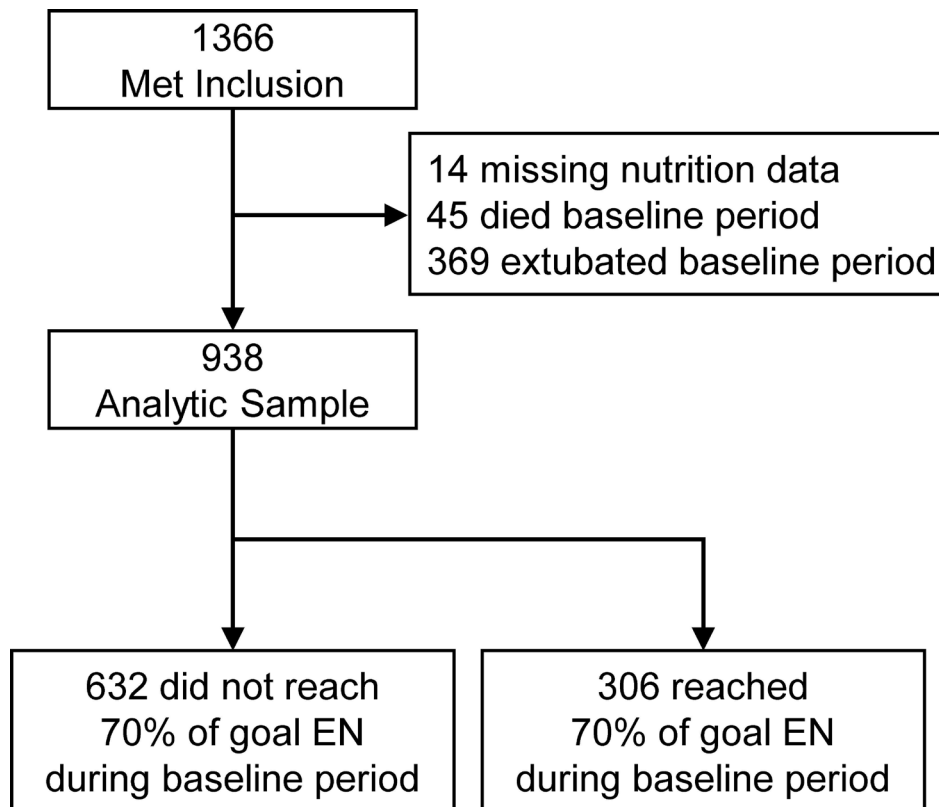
1366
Met Inclusion

14 missing nutrition data
45 died baseline period
369 extubated baseline period

938
Analytic Sample

632 did not reach
70% of goal EN
during baseline period

306 reached
70% of goal EN
during baseline period